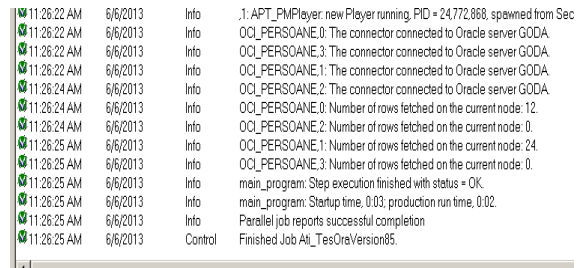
| | | |
|---|---|---|
| 11:26:22 AM | 6/6/2013 | Info | ,1: APT_PMPlayer: new Player running, PID = 24,772,868, spawned from Sec |
| 11:26:22 AM | 6/6/2013 | Info | OCI_PERSOANE,0: The connector connected to Oracle server GODA. |
| 11:26:22 AM | 6/6/2013 | Info | OCI_PERSOANE,3: The connector connected to Oracle server GODA. |
| 11:26:22 AM | 6/6/2013 | Info | OCI_PERSOANE,1: The connector connected to Oracle server GODA. |
| 11:26:24 AM | 6/6/2013 | Info | OCI_PERSOANE,2: The connector connected to Oracle server GODA. |
| 11:26:24 AM | 6/6/2013 | Info | OCI_PERSOANE,0: Number of rows fetched on the current node: 12. |
| 11:26:24 AM | 6/6/2013 | Info | OCI_PERSOANE,2: Number of rows fetched on the current node: 0. |
| 11:26:25 AM | 6/6/2013 | Info | OCI_PERSOANE,1: Number of rows fetched on the current node: 24. |
| 11:26:25 AM | 6/6/2013 | Info | OCI_PERSOANE,3: Number of rows fetched on the current node: 0. |
| 11:26:25 AM | 6/6/2013 | Info | main_program: Step execution finished with status = OK. |
| 11:26:25 AM | 6/6/2013 | Info | main_program: Startup time, 0:03; production run time, 0:02. |
| 11:26:25 AM | 6/6/2013 | Info | Parallel job reports successful completion |
| 11:26:25 AM | 6/6/2013 | Control | Finished Job Ati_TesOraVersion85. |